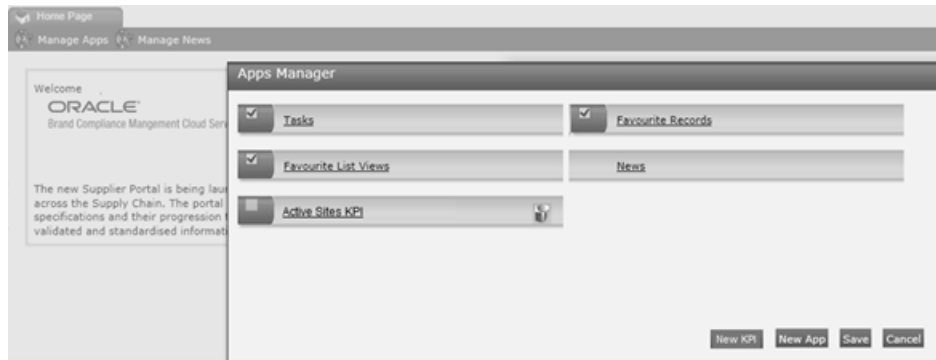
Home Page

Manage Apps Manage News

Welcome

ORACLE

Brand Compliance Mangement Cloud Serv

The new Supplier Portal is being lau across the Supply Chain. The portal specifications and their progression validated and standardised informati

Apps Manager

Tasks

Favourite Records

Favourite List Views

News

Active Sites KPI

New KPI New App Save Cancel